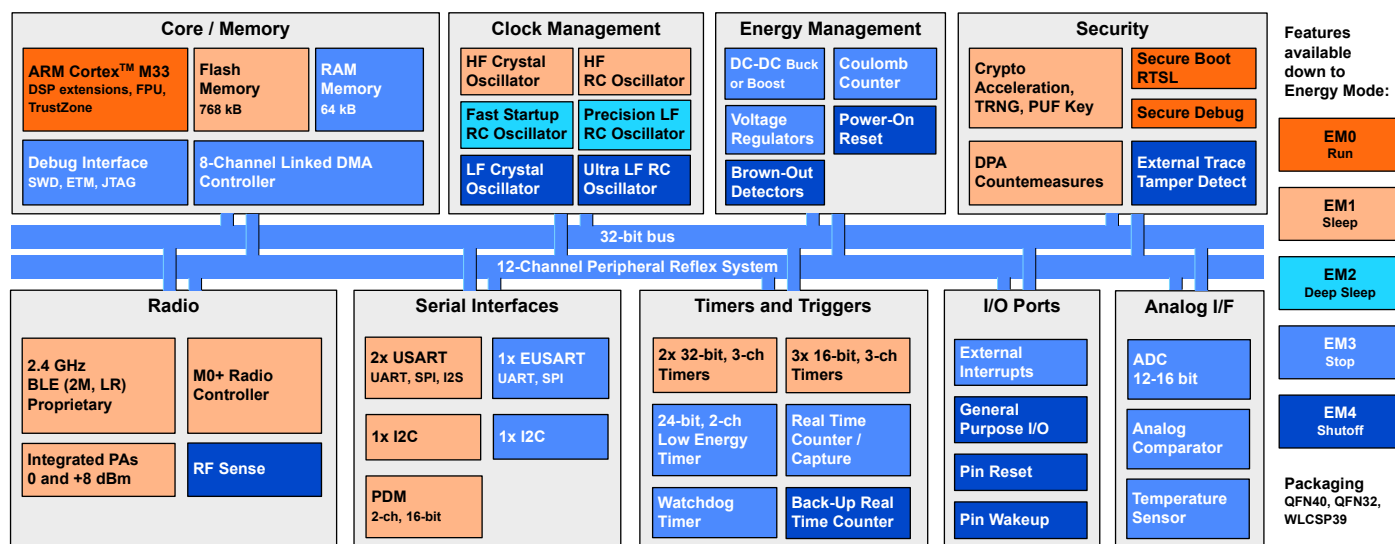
Core / Memory

ARM Cortex$^{TM}$ M33
DSP extensions, FPU, TrustZone

Flash Memory
768 kB

RAM Memory
64 kB

Debug Interface
SWD, ETM, JTAG

8-Channel Linked DMA Controller

Clock Management

HF Crystal Oscillator

HF RC Oscillator

Fast Startup RC Oscillator

Precision LF RC Oscillator

LF Crystal Oscillator

Ultra LF RC Oscillator

Energy Management

DC-DC Buck or Boost

Coulomb Counter

Voltage Regulators

Power-On Reset

Brown-Out Detectors

Security

Crypto Acceleration, TRNG, PUF Key

Secure Boot RTSL

Secure Debug

DPA Countemeasures

External Trace Tamper Detect

Features available down to Energy Mode:

EM0
Run

EM1
Sleep

EM2
Deep Sleep

EM3
Stop

EM4
Shutoff

32-bit bus

12-Channel Peripheral Reflex System

Radio

2.4 GHz BLE (2M, LR) Proprietary

M0+ Radio Controller

Integrated PAs 0 and +8 dBm

RF Sense

Serial Interfaces

2x USART
UART, SPI, I2S

1x EUSART
UART, SPI

1x I2C

1x I2C

PDM
2-ch, 16-bit

Timers and Triggers

2x 32-bit, 3-ch Timers

3x 16-bit, 3-ch Timers

24-bit, 2-ch Low Energy Timer

Real Time Counter / Capture

Watchdog Timer

Back-Up Real Time Counter

I/O Ports

External Interrupts

General Purpose I/O

Pin Reset

Pin Wakeup

Analog I/F

ADC 12-16 bit

Analog Comparator

Temperature Sensor

Packaging
QFN40, QFN32, WLCSP39